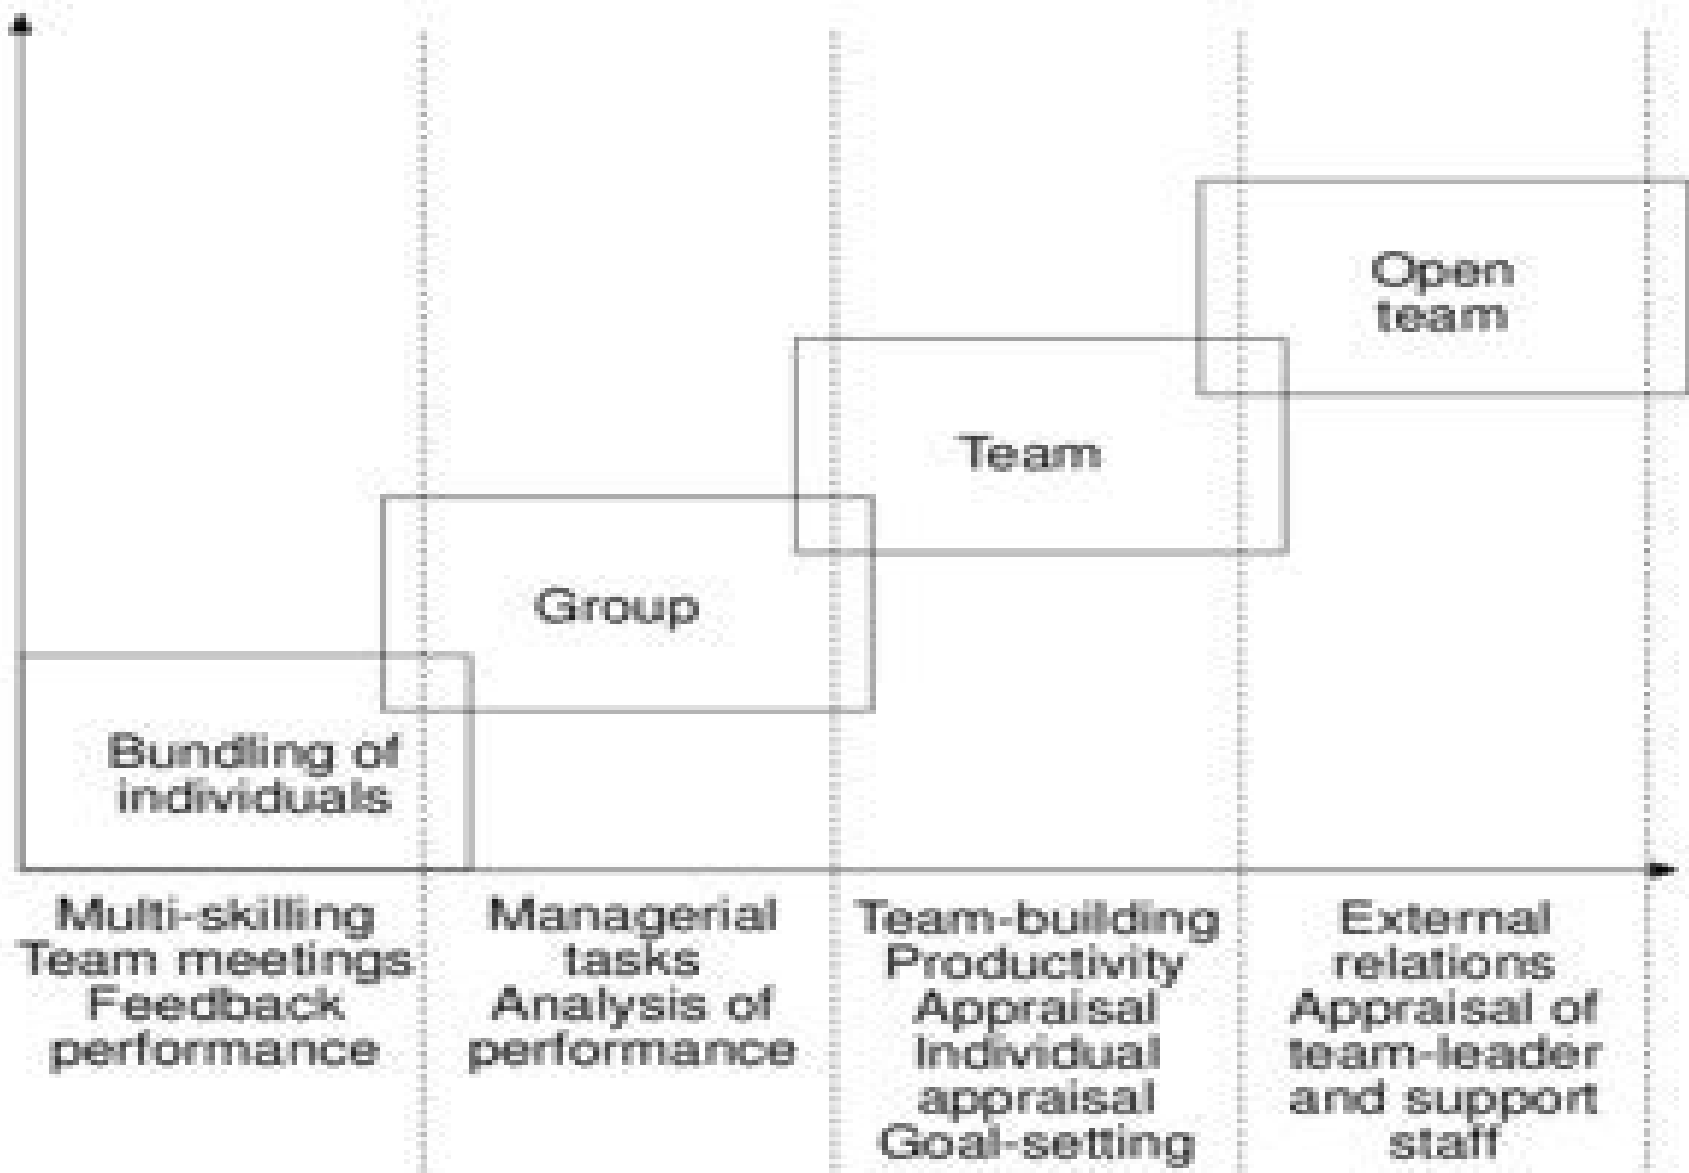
Open team

Team

Group

Bundling of individuals

Multi-skilling
Team meetings
Feedback performance

Managerial tasks
Analysis of performance

Team-building
Productivity
Appraisal
Individual appraisal
Goal-setting

External relations
Appraisal of team-leader and support staff